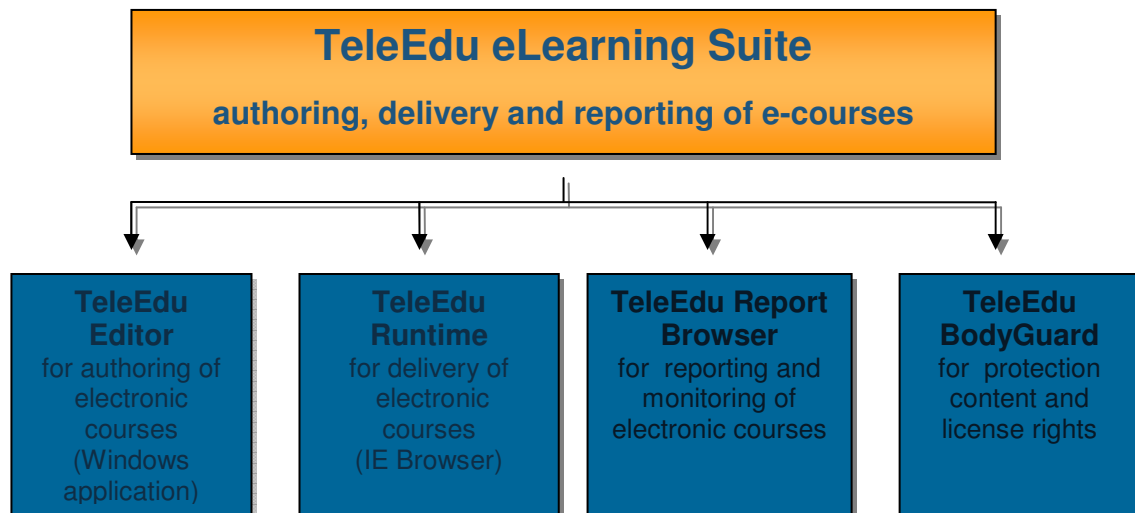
TeleEdu eLearning Suite

authoring, delivery and reporting of e-courses

TeleEdu Editor
for authoring of electronic courses (Windows application)

TeleEdu Runtime
for delivery of electronic courses (IE Browser)

TeleEdu Report Browser
for reporting and monitoring of electronic courses

TeleEdu BodyGuard
for protection content and license rights